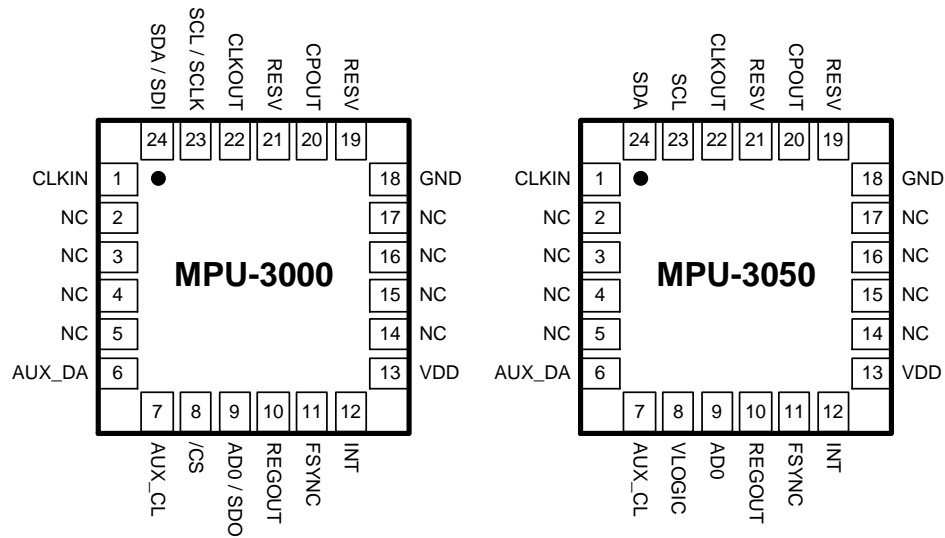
SDA / SDI
SCL / SCLK
CLKOUT
RESV
CPOUT
RESV

24 23 22 21 20 19

CLKIN 1
NC 2
NC 3
NC 4
NC 5
AUX_DA 6

MPU-3000

18 GND
17 NC
16 NC
15 NC
14 NC
13 VDD

7 8 9 10 11 12

AUX_CL
/CS
AD0 / SDO
REGOUT
FSYNC
INT

SDA
SCL
CLKOUT
RESV
CPOUT
RESV

24 23 22 21 20 19

CLKIN 1
NC 2
NC 3
NC 4
NC 5
AUX_DA 6

MPU-3050

18 GND
17 NC
16 NC
15 NC
14 NC
13 VDD

7 8 9 10 11 12

AUX_CL
VLOGIC
AD0
REGOUT
FSYNC
INT